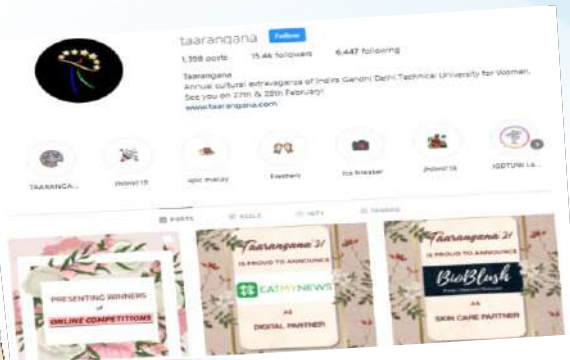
taarangana Follow

1,358 posts 15.4k followers 6,447 following

Taarangana
Annual cultural extravaganza of Indira Gandhi Delhi Technical University for Women. See you on 27th & 28th February!
www.taarangana.com

TAARANGA... Jhalak'19 epic maray Freshers Ice Breaker Jhalak'18 IGDTUW La...

POSTS REELS IGTV TAGGED

PRESENTING WINNERS of ONLINE COMPETITIONS

Taarangana'21 IS PROUD TO ANNOUNCE EATMYNEWS AS DIGITAL PARTNER

Taarangana'21 IS PROUD TO ANNOUNCE BioBlush AS SKIN CARE PARTNER